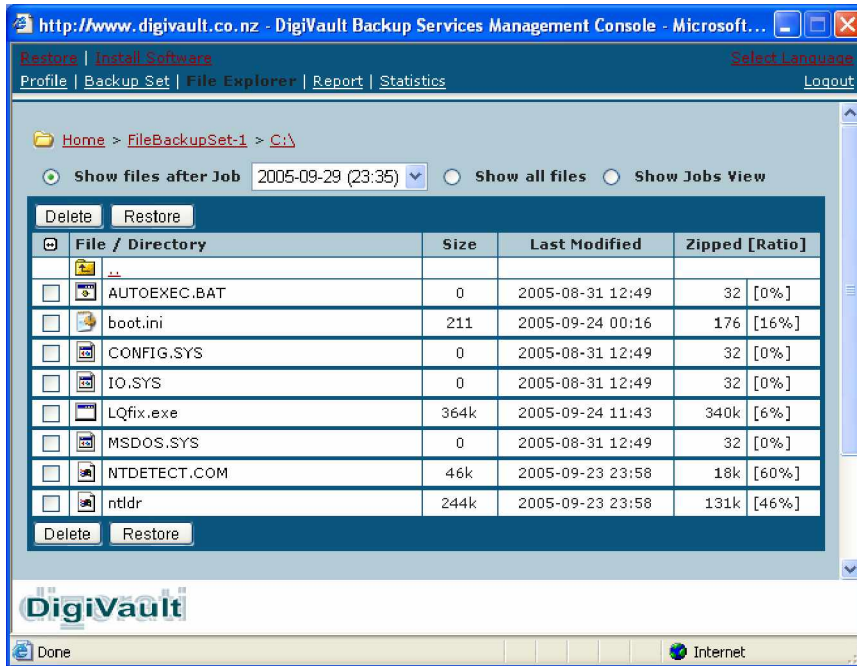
http://www.digivault.co.nz - DigiVault Backup Services Management Console - Microsoft...

Restore | Install Software

Select Language

Profile | Backup Set | File Explorer | Report | Statistics

Logout

Home > FileBackupSet-1 > C:\

Show files after Job 2005-09-29 (23:35) Show all files Show Jobs View

Delete Restore

| | File / Directory | Size | Last Modified | Zipped [Ratio] | |
|---|---|---|---|---|---|
| | .. | | | | |
| | AUTOEXEC.BAT | 0 | 2005-08-31 12:49 | 32 | [0%] |
| | boot.ini | 211 | 2005-09-24 00:16 | 176 | [16%] |
| | CONFIG.SYS | 0 | 2005-08-31 12:49 | 32 | [0%] |
| | IO.SYS | 0 | 2005-08-31 12:49 | 32 | [0%] |
| | LQfix.exe | 364k | 2005-09-24 11:43 | 340k | [6%] |
| | MSDOS.SYS | 0 | 2005-08-31 12:49 | 32 | [0%] |
| | NTDETECT.COM | 46k | 2005-09-23 23:58 | 18k | [60%] |
| | ntldr | 244k | 2005-09-23 23:58 | 131k | [46%] |

Delete Restore

DigiVault

Done

Internet